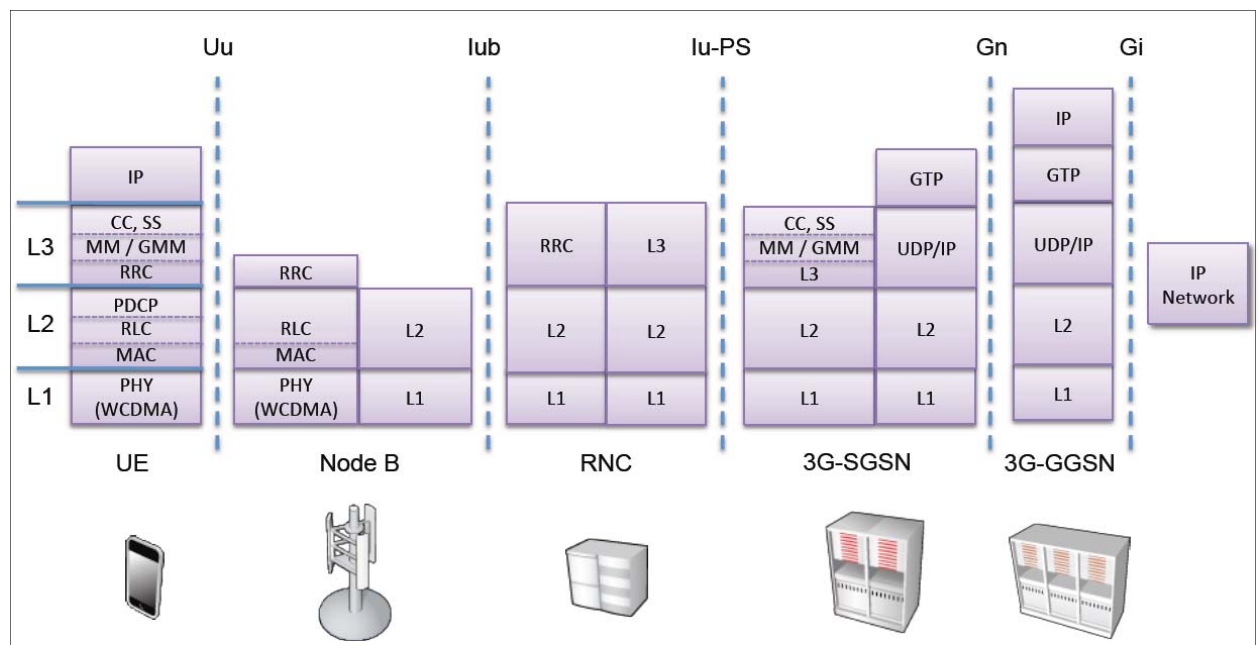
Uu
Iub
Iu-PS
Gn
Gi

IP
L3
CC, SS
MM / GMM
RRC
L2
PDCP
RLC
MAC
L1
PHY (WCDMA)
UE

RRC
RLC
MAC
PHY (WCDMA)
L2
L1
Node B

RRC
L3
L2
L2
L1
L1
RNC

CC, SS
MM / GMM
L3
L2
L1
GTP
UDP/IP
L2
L1
3G-SGSN

IP
GTP
UDP/IP
L2
L1
3G-GGSN

IP Network